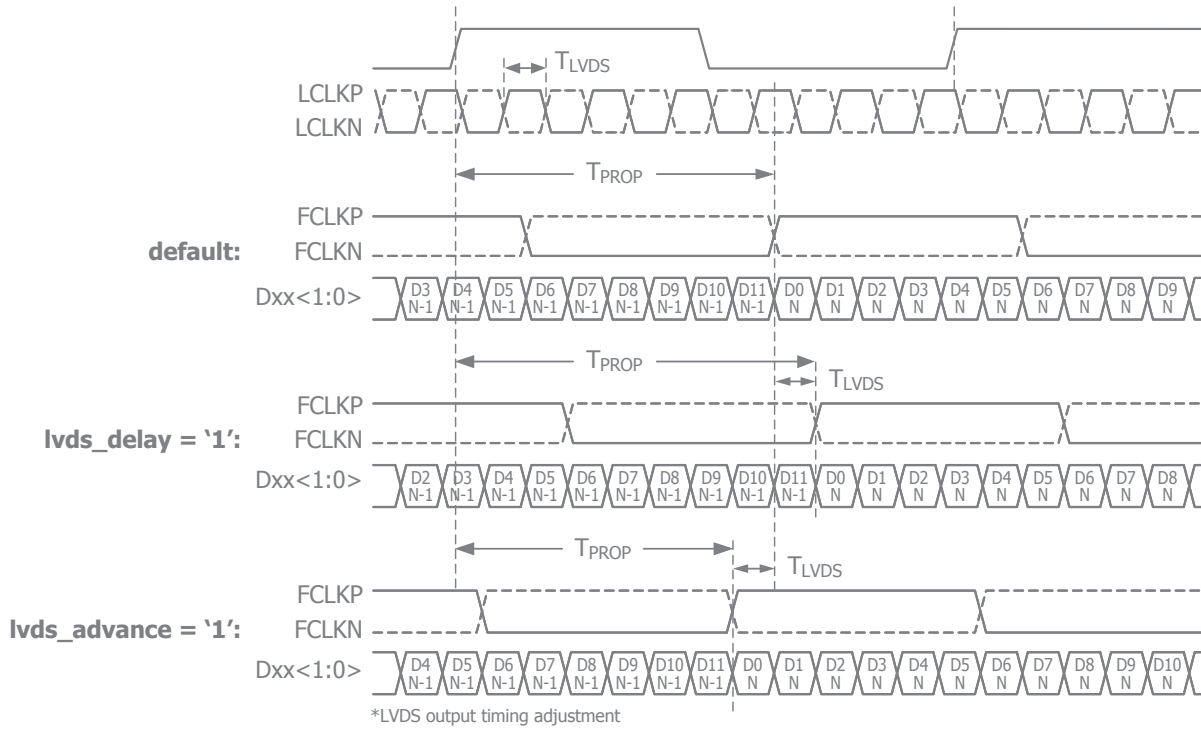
$T_{LVDS}$

LCLKP

LCLKN

$T_{PROP}$

FCLKP

default:

FCLKN

Dxx<1:0>

D3 N-1 | D4 N-1 | D5 N-1 | D6 N-1 | D7 N-1 | D8 N-1 | D9 N-1 | D10 N-1 | D11 N-1 | D0 N | D1 N | D2 N | D3 N | D4 N | D5 N | D6 N | D7 N | D8 N | D9 N

$T_{PROP}$

$T_{LVDS}$

FCLKP

lvds_delay = ‘1’:

FCLKN

Dxx<1:0>

D2 N-1 | D3 N-1 | D4 N-1 | D5 N-1 | D6 N-1 | D7 N-1 | D8 N-1 | D9 N-1 | D10 N-1 | D11 N-1 | D0 N | D1 N | D2 N | D3 N | D4 N | D5 N | D6 N | D7 N | D8 N

$T_{PROP}$

$T_{LVDS}$

FCLKP

lvds_advance = ‘1’:

FCLKN

Dxx<1:0>

D4 N-1 | D5 N-1 | D6 N-1 | D7 N-1 | D8 N-1 | D9 N-1 | D10 N-1 | D11 N-1 | D0 N | D1 N | D2 N | D3 N | D4 N | D5 N | D6 N | D7 N | D8 N | D9 N | D10 N

*LVDS output timing adjustment